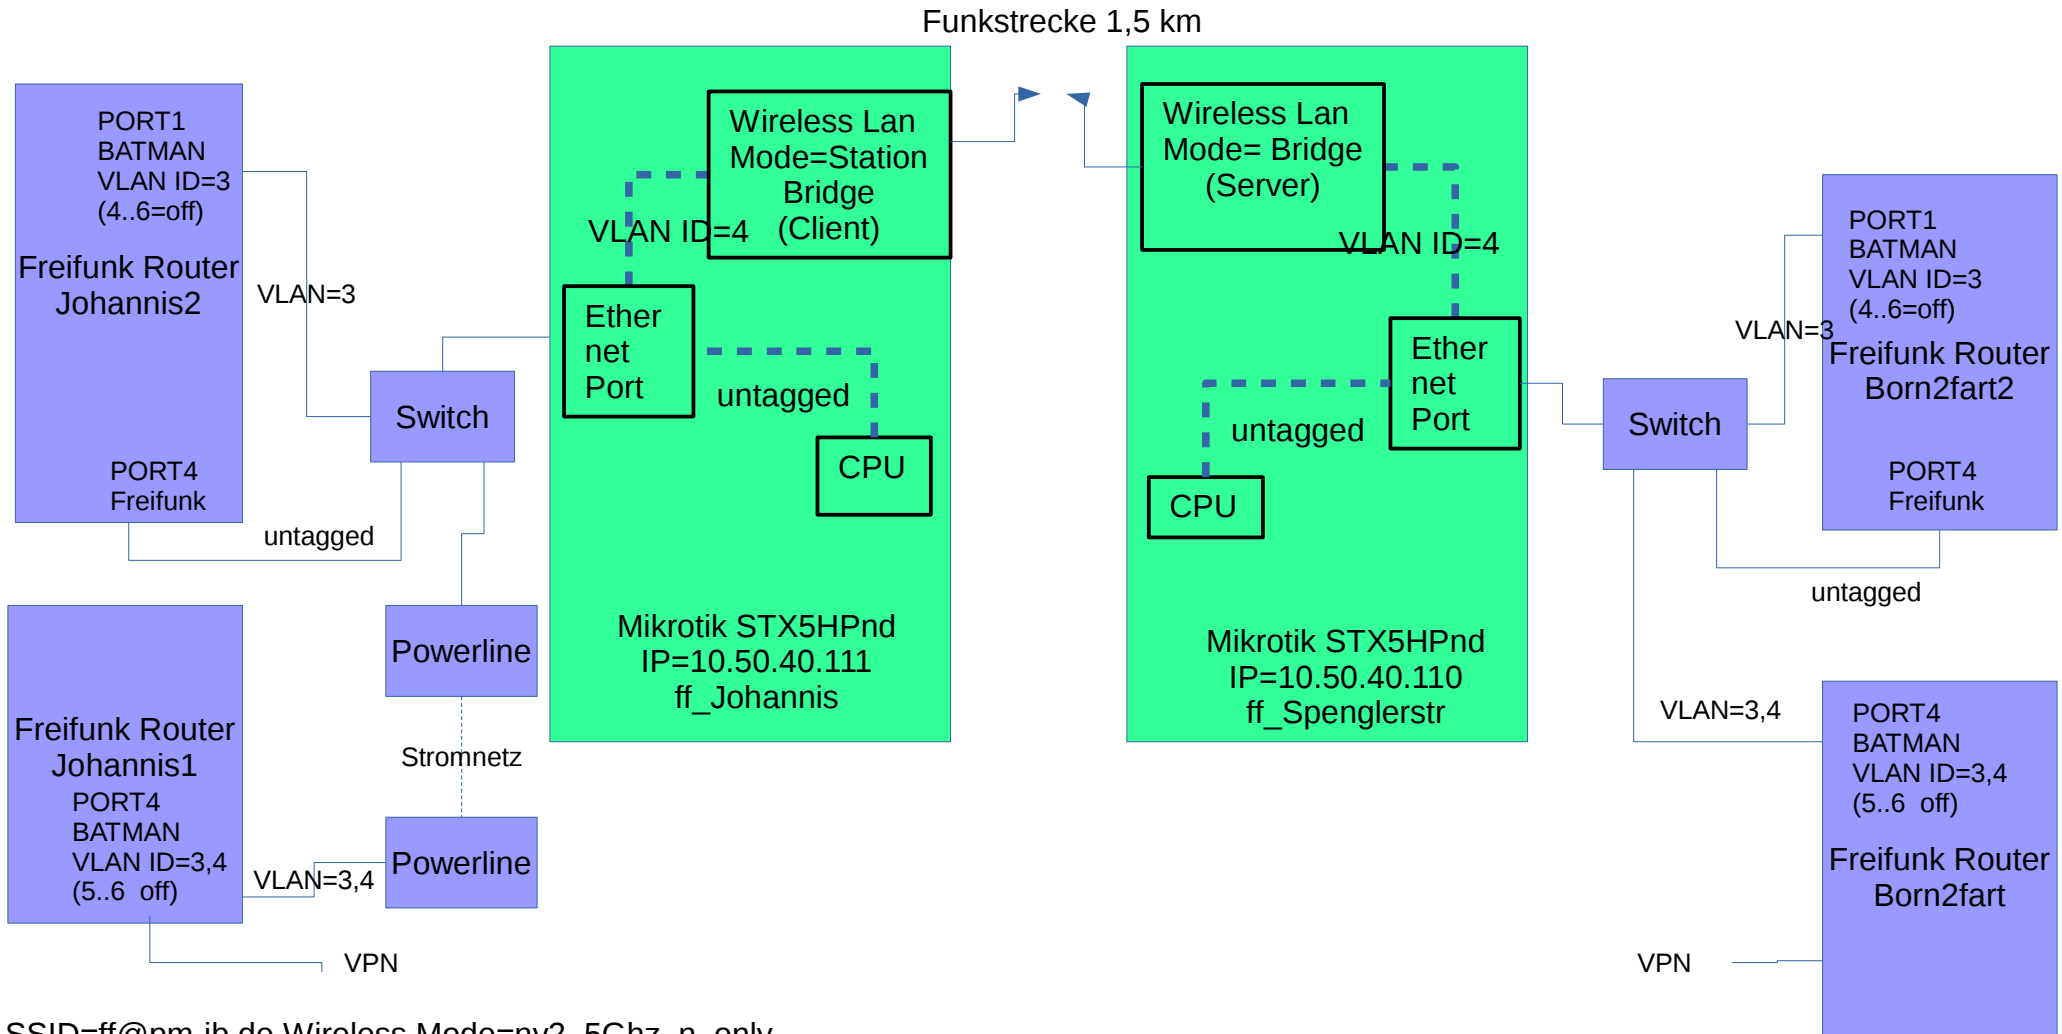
Funkstrecke 1,5 km

PORT1
BATMAN
VLAN ID=3
(4..6=off)

Freifunk Router
Johannis2

PORT4
Freifunk

VLAN=3

Switch

untagged

Wireless Lan
Mode=Station
Bridge
(Client)

VLAN ID=4

Ether
net
Port

untagged

CPU

Mikrotik STX5HPnd
IP=10.50.40.111
ff_Johannis

Wireless Lan
Mode= Bridge
(Server)

VLAN ID=4

Ether
net
Port

untagged

CPU

Mikrotik STX5HPnd
IP=10.50.40.110
ff_Spenglerstr

PORT1
BATMAN
VLAN ID=3
(4..6=off)

VLAN=3

Freifunk Router
Born2fart2

PORT4
Freifunk

Switch

untagged

Powerline

Stromnetz

Powerline

Freifunk Router
Johannis1
PORT4
BATMAN
VLAN ID=3,4
(5..6 off)

VLAN=3,4

VPN

VLAN=3,4

PORT4
BATMAN
VLAN ID=3,4
(5..6 off)

Freifunk Router
Born2fart

VPN

SSID=ff@nm.ib.de Wireless Mode=nv2 5Ghz n only